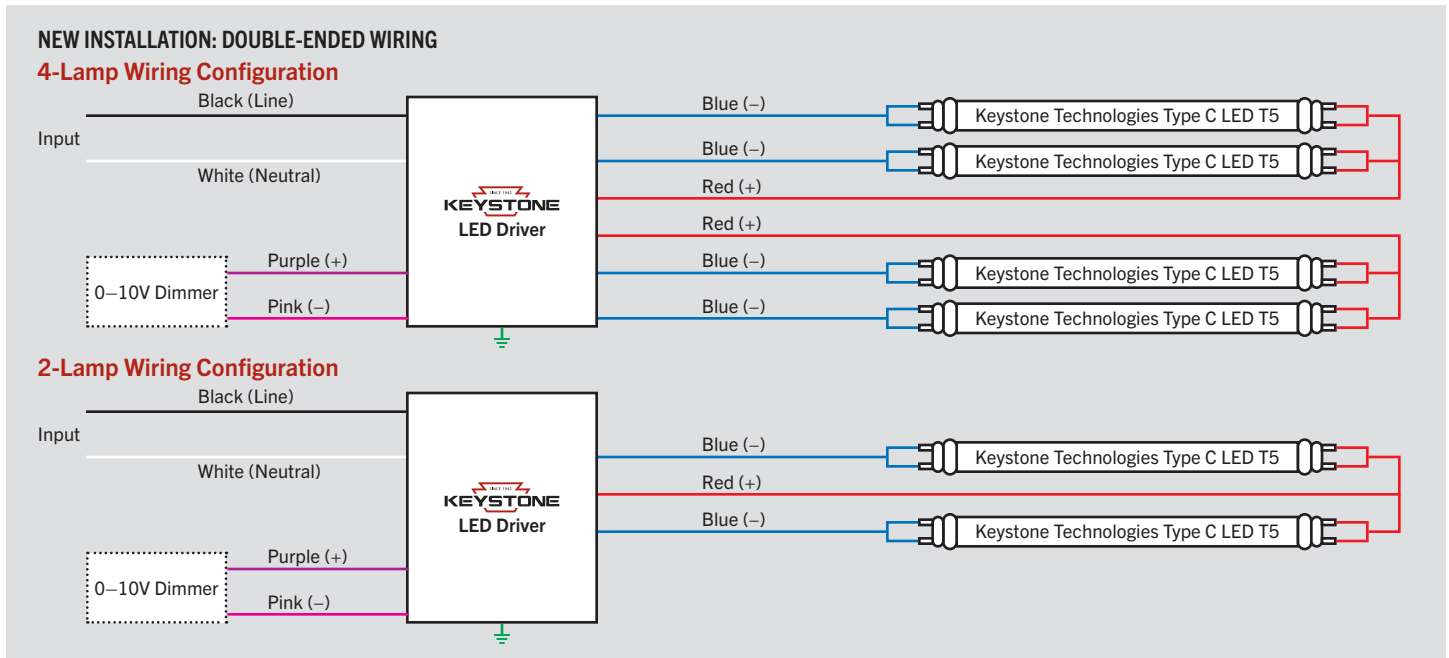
NEW INSTALLATION: DOUBLE-ENDED WIRING
4-Lamp Wiring Configuration

Input
Black (Line)
White (Neutral)

SINCE 1985
KEYSTONE
LED Driver

0–10V Dimmer
Purple (+)
Pink (–)

Blue (–)
Blue (–)
Red (+)
Red (+)
Blue (–)
Blue (–)

Keystone Technologies Type C LED T5
Keystone Technologies Type C LED T5
Keystone Technologies Type C LED T5
Keystone Technologies Type C LED T5

2-Lamp Wiring Configuration

Input
Black (Line)
White (Neutral)

SINCE 1985
KEYSTONE
LED Driver

0–10V Dimmer
Purple (+)
Pink (–)

Blue (–)
Red (+)
Blue (–)

Keystone Technologies Type C LED T5
Keystone Technologies Type C LED T5